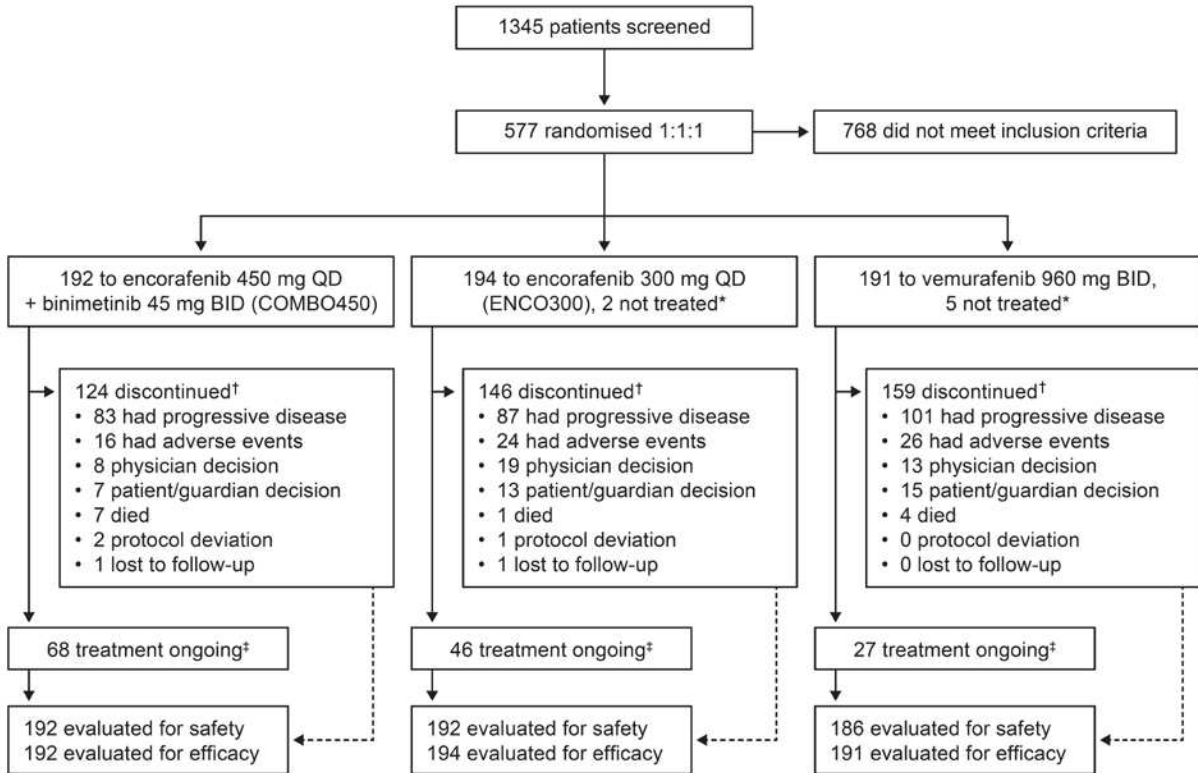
1345 patients screened

577 randomised 1:1:1

768 did not meet inclusion criteria

192 to encorafenib 450 mg QD + binimetinib 45 mg BID (COMBO450)

124 discontinued†
• 83 had progressive disease
• 16 had adverse events
• 8 physician decision
• 7 patient/guardian decision
• 7 died
• 2 protocol deviation
• 1 lost to follow-up

68 treatment ongoing‡

192 evaluated for safety
192 evaluated for efficacy

194 to encorafenib 300 mg QD (ENCO300), 2 not treated*

146 discontinued†
• 87 had progressive disease
• 24 had adverse events
• 19 physician decision
• 13 patient/guardian decision
• 1 died
• 1 protocol deviation
• 1 lost to follow-up

46 treatment ongoing‡

192 evaluated for safety
194 evaluated for efficacy

191 to vemurafenib 960 mg BID, 5 not treated*

159 discontinued†
• 101 had progressive disease
• 26 had adverse events
• 13 physician decision
• 15 patient/guardian decision
• 4 died
• 0 protocol deviation
• 0 lost to follow-up

27 treatment ongoing‡

186 evaluated for safety
191 evaluated for efficacy